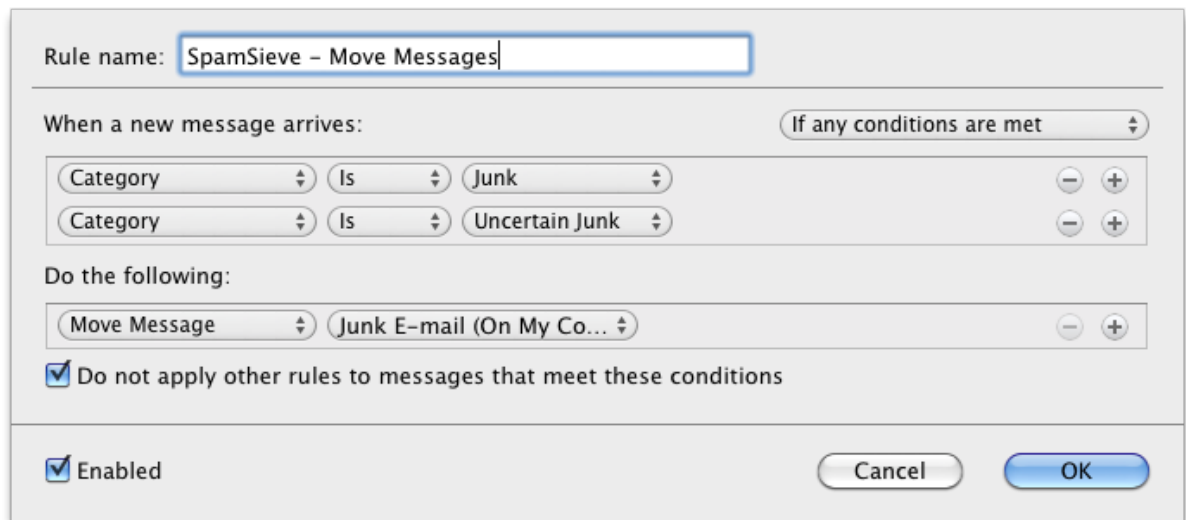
Rule name: SpamSieve – Move Messages

When a new message arrives:

If any conditions are met

| | | |
|---|---|---|
| Category | Is | Junk |
| Category | Is | Uncertain Junk |

Do the following:

Move Message | Junk E-mail (On My Co...

Do not apply other rules to messages that meet these conditions

Enabled

Cancel

OK